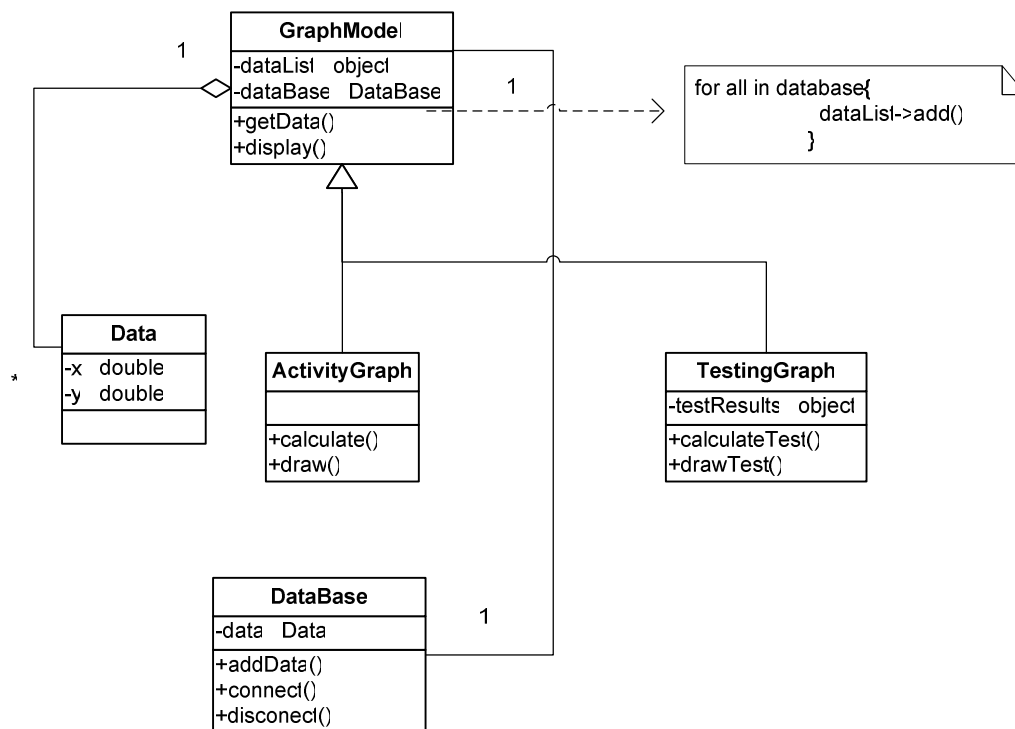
1

GraphModel
-dataList object
-dataBase DataBase
+getData()
+display()

1

for all in database{
dataList->add()
}

Data
-x double
-y double

*

ActivityGraph
+calculate()
+draw()

TestingGraph
-testResults object
+calculateTest()
+drawTest()

DataBase
-data Data
+addData()
+connect()
+disconect()

1